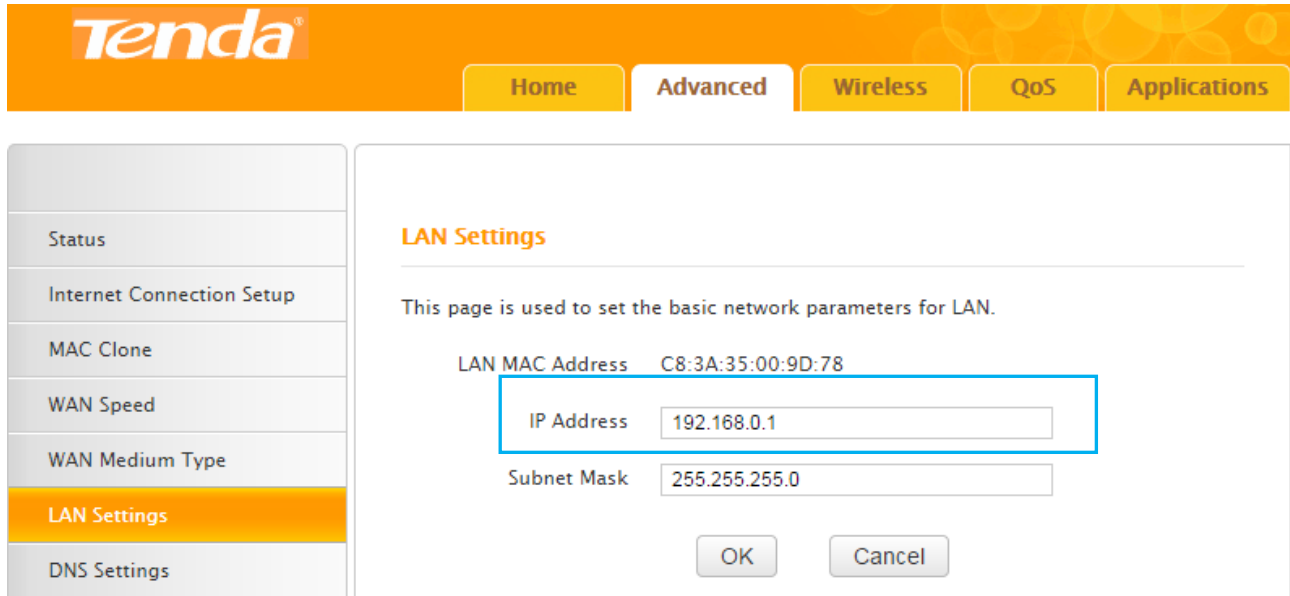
Tenda®

Home
Advanced
Wireless
QoS
Applications

Status
Internet Connection Setup
MAC Clone
WAN Speed
WAN Medium Type
LAN Settings
DNS Settings

LAN Settings

This page is used to set the basic network parameters for LAN.

LAN MAC Address C8:3A:35:00:9D:78
IP Address 192.168.0.1
Subnet Mask 255.255.255.0

OK
Cancel